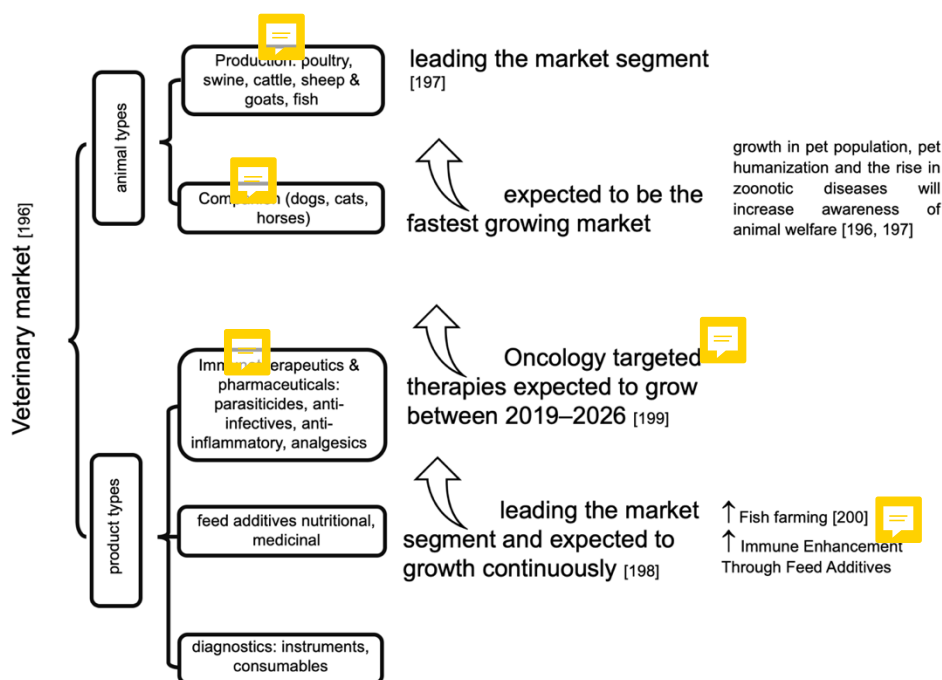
Veterinary market [196]

animal types

Production: poultry, swine, cattle, sheep & goats, fish

leading the market segment [197]

Com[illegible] (dogs, cats, horses)

expected to be the fastest growing market

growth in pet population, pet humanization and the rise in zoonotic diseases will increase awareness of animal welfare [196, 197]

product types

Imm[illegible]erapeutics & pharmaceuticals: parasiticides, anti-infectives, anti-inflammatory, analgesics

Oncology targeted therapies expected to grow between 2019–2026 [199]

feed additives nutritional, medicinal

leading the market segment and expected to growth continuously [198]

↑ Fish farming [200]

↑ Immune Enhancement Through Feed Additives

diagnostics: instruments, consumables